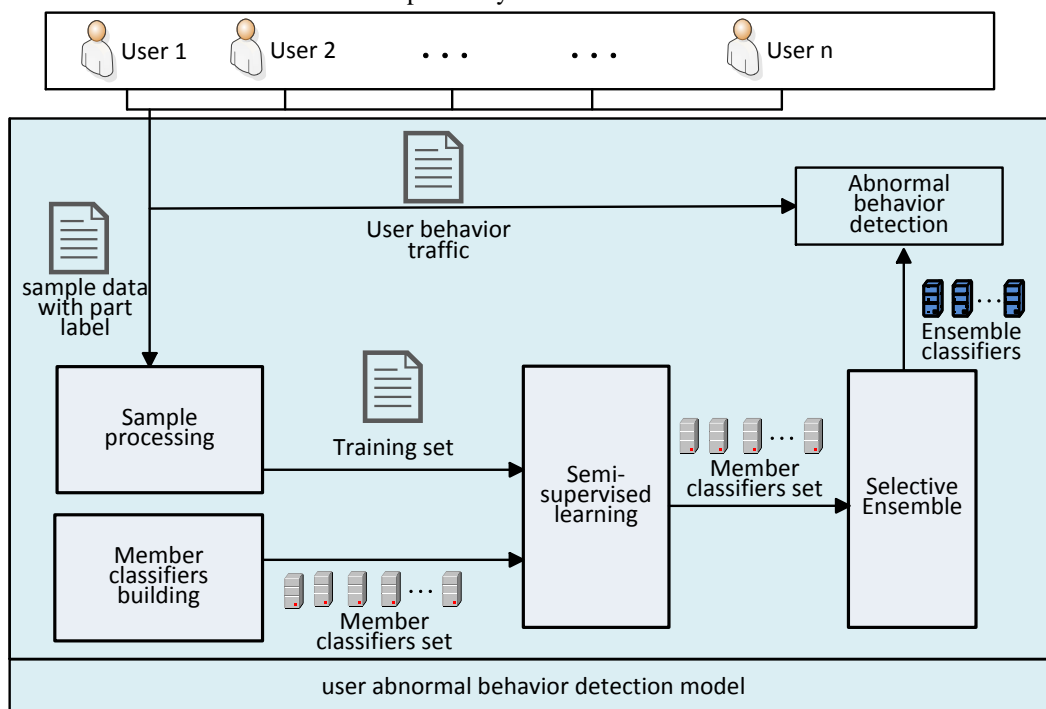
User 1
User 2
. . .
. . .
User n

User behavior traffic

Abnormal behavior detection

sample data with part label

Ensemble classifiers

Sample processing

Training set

Semi-supervised learning

Member classifiers set

Selective Ensemble

Member classifiers building

Member classifiers set

user abnormal behavior detection model